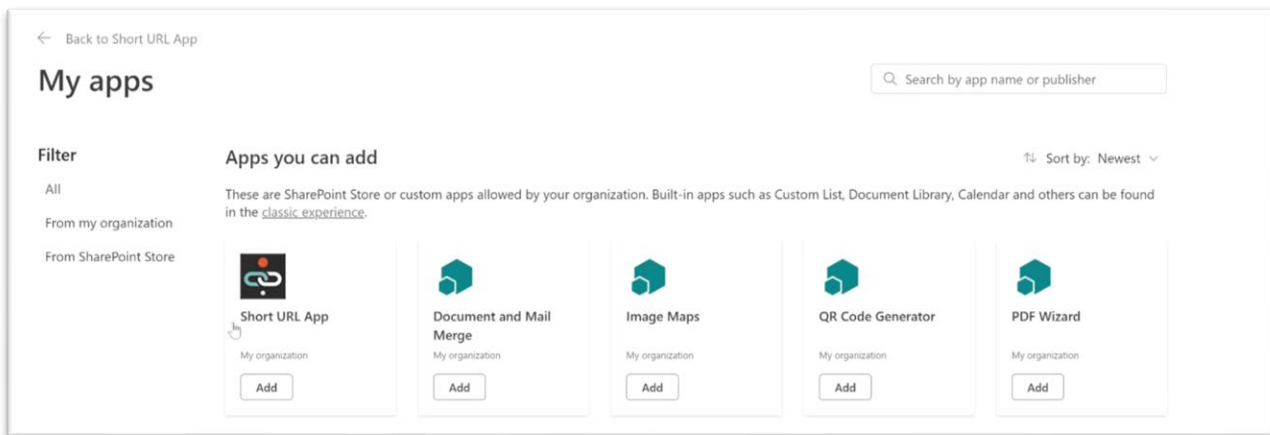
← Back to Short URL App

My apps

Search by app name or publisher

Filter

All

From my organization

From SharePoint Store

Apps you can add

Sort by: Newest

These are SharePoint Store or custom apps allowed by your organization. Built-in apps such as Custom List, Document Library, Calendar and others can be found in the classic experience.

Short URL App
My organization
Add

Document and Mail Merge
My organization
Add

Image Maps
My organization
Add

QR Code Generator
My organization
Add

PDF Wizard
My organization
Add